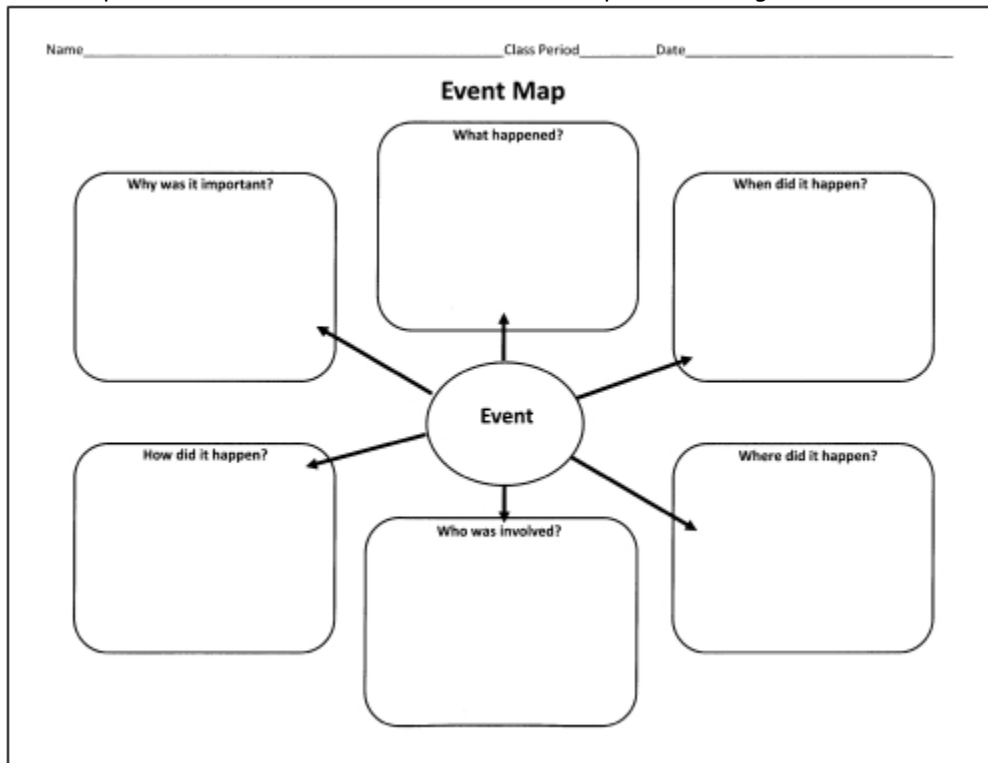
Name________________________________________Class Period________Date______________________________

Event Map

What happened?

Why was it important?

When did it happen?

Event

How did it happen?

Where did it happen?

Who was involved?